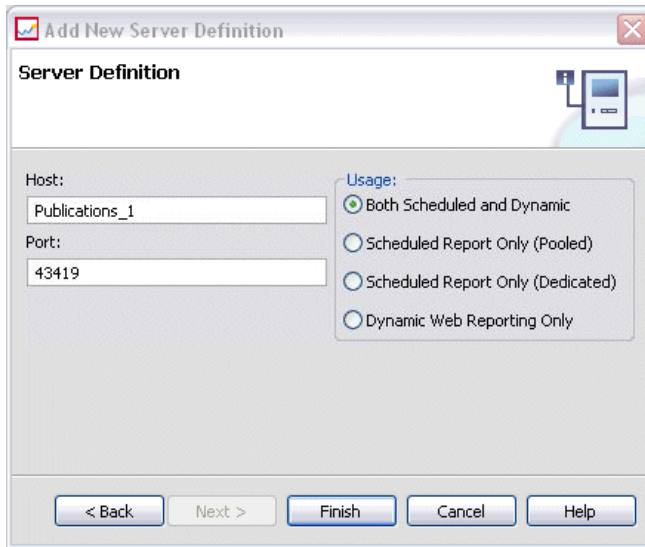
Add New Server Definition

Server Definition

Host:
Publications_1
Port:
43419

Usage:
Both Scheduled and Dynamic
Scheduled Report Only (Pooled)
Scheduled Report Only (Dedicated)
Dynamic Web Reporting Only

< Back
Next >
Finish
Cancel
Help